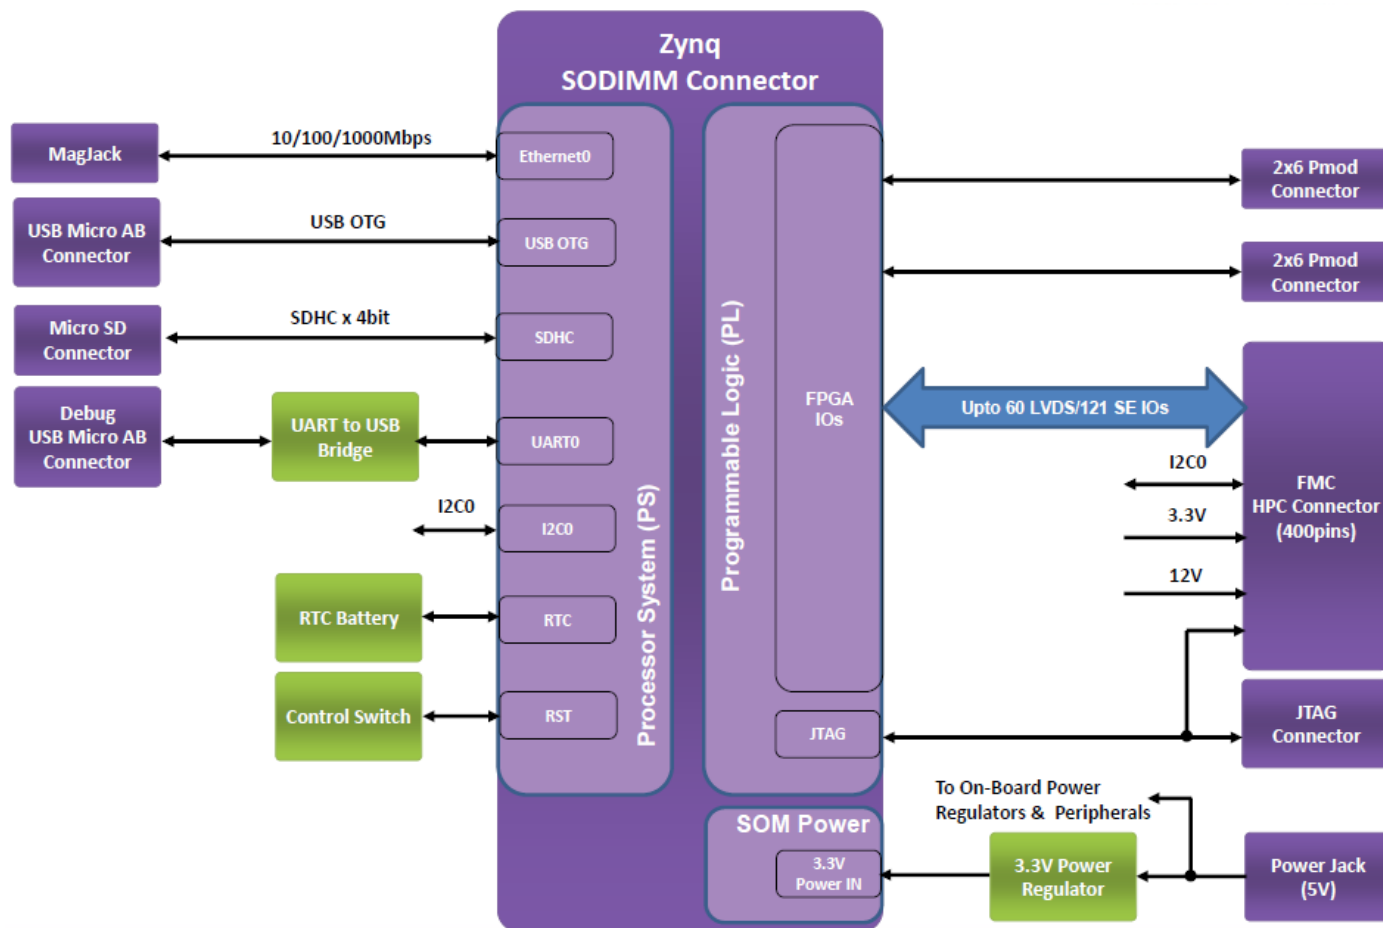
Zynq
SODIMM Connector

MagJack

10/100/1000Mbps

Ethernet0

USB Micro AB Connector

USB OTG

USB OTG

Micro SD Connector

SDHC x 4bit

SDHC

Debug USB Micro AB Connector

UART to USB Bridge

UART0

I2C0

I2C0

RTC Battery

RTC

Control Switch

RST

Processor System (PS)

Programmable Logic (PL)

FPGA IOs

JTAG

2x6 Pmod Connector

2x6 Pmod Connector

Upto 60 LVDS/121 SE IOs

I2C0

3.3V

12V

FMC HPC Connector (400pins)

JTAG Connector

SOM Power

3.3V Power IN

To On-Board Power Regulators & Peripherals

3.3V Power Regulator

Power Jack (5V)